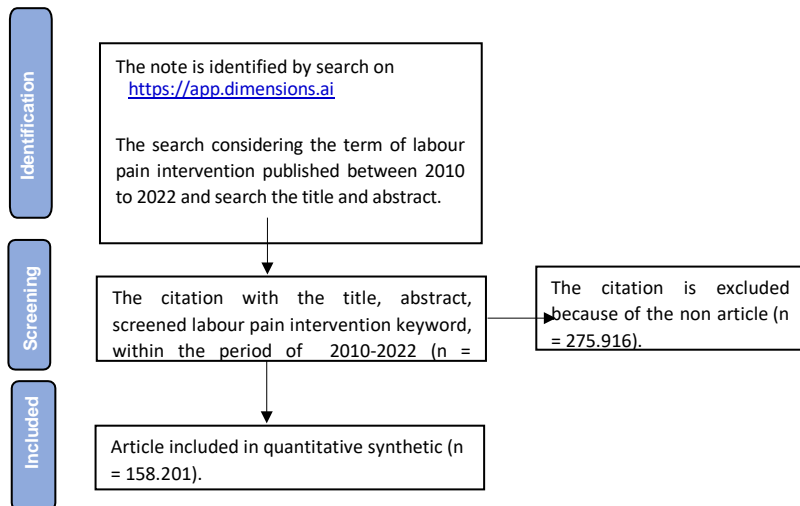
Identification

The note is identified by search on https://app.dimensions.ai

The search considering the term of labour pain intervention published between 2010 to 2022 and search the title and abstract.

Screening

The citation with the title, abstract, screened labour pain intervention keyword, within the period of 2010-2022 (n =

The citation is excluded because of the non article (n = 275.916).

Included

Article included in quantitative synthetic (n = 158.201).